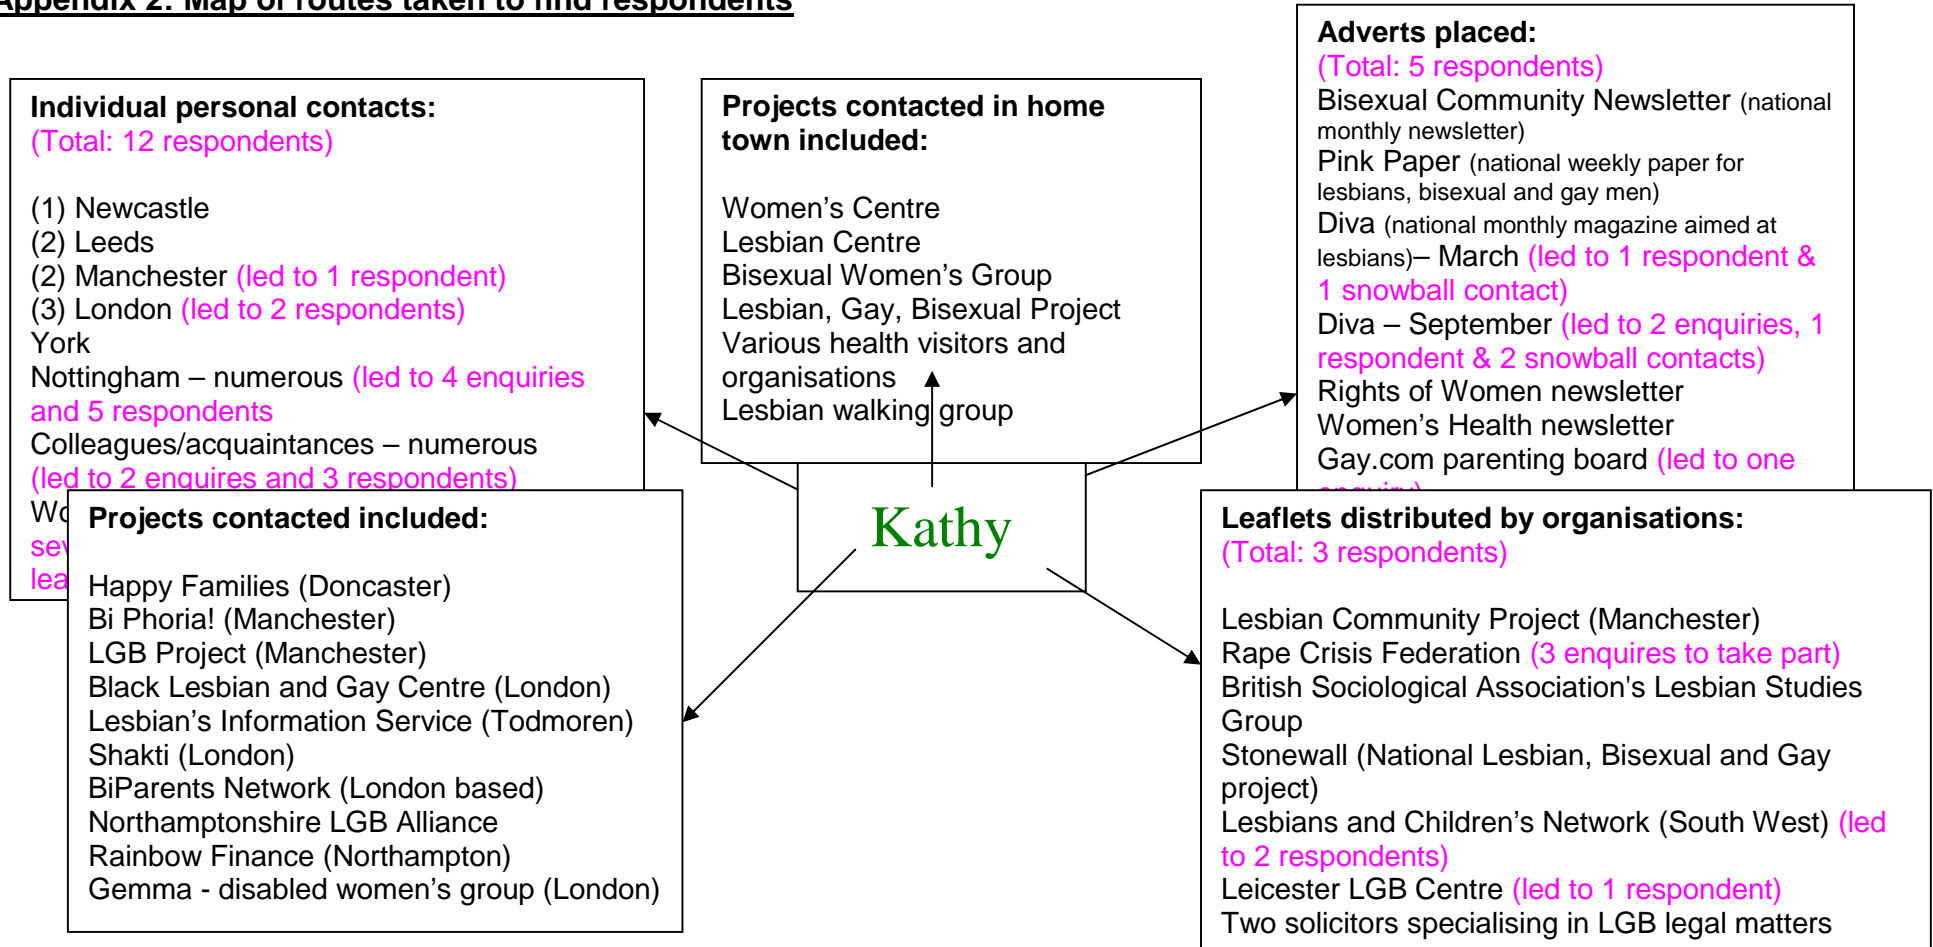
Appendix 2: Map of routes taken to find respondents

Individual personal contacts:
(Total: 12 respondents)

(1) Newcastle
(2) Leeds
(2) Manchester (led to 1 respondent)
(3) London (led to 2 respondents)
York
Nottingham – numerous (led to 4 enquiries and 5 respondents
Colleagues/acquaintances – numerous (led to 2 enquires and 3 respondents)
Wo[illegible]
sev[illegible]
lea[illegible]

Projects contacted in home town included:

Women's Centre
Lesbian Centre
Bisexual Women's Group
Lesbian, Gay, Bisexual Project
Various health visitors and organisations
Lesbian walking group

Adverts placed:
(Total: 5 respondents)
Bisexual Community Newsletter (national monthly newsletter)
Pink Paper (national weekly paper for lesbians, bisexual and gay men)
Diva (national monthly magazine aimed at lesbians)– March (led to 1 respondent & 1 snowball contact)
Diva – September (led to 2 enquiries, 1 respondent & 2 snowball contacts)
Rights of Women newsletter
Women's Health newsletter
Gay.com parenting board (led to one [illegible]

Kathy

Projects contacted included:

Happy Families (Doncaster)
Bi Phoria! (Manchester)
LGB Project (Manchester)
Black Lesbian and Gay Centre (London)
Lesbian's Information Service (Todmoren)
Shakti (London)
BiParents Network (London based)
Northamptonshire LGB Alliance
Rainbow Finance (Northampton)
Gemma - disabled women's group (London)

Leaflets distributed by organisations:
(Total: 3 respondents)

Lesbian Community Project (Manchester)
Rape Crisis Federation (3 enquires to take part)
British Sociological Association's Lesbian Studies Group
Stonewall (National Lesbian, Bisexual and Gay project)
Lesbians and Children's Network (South West) (led to 2 respondents)
Leicester LGB Centre (led to 1 respondent)
Two solicitors specialising in LGB legal matters